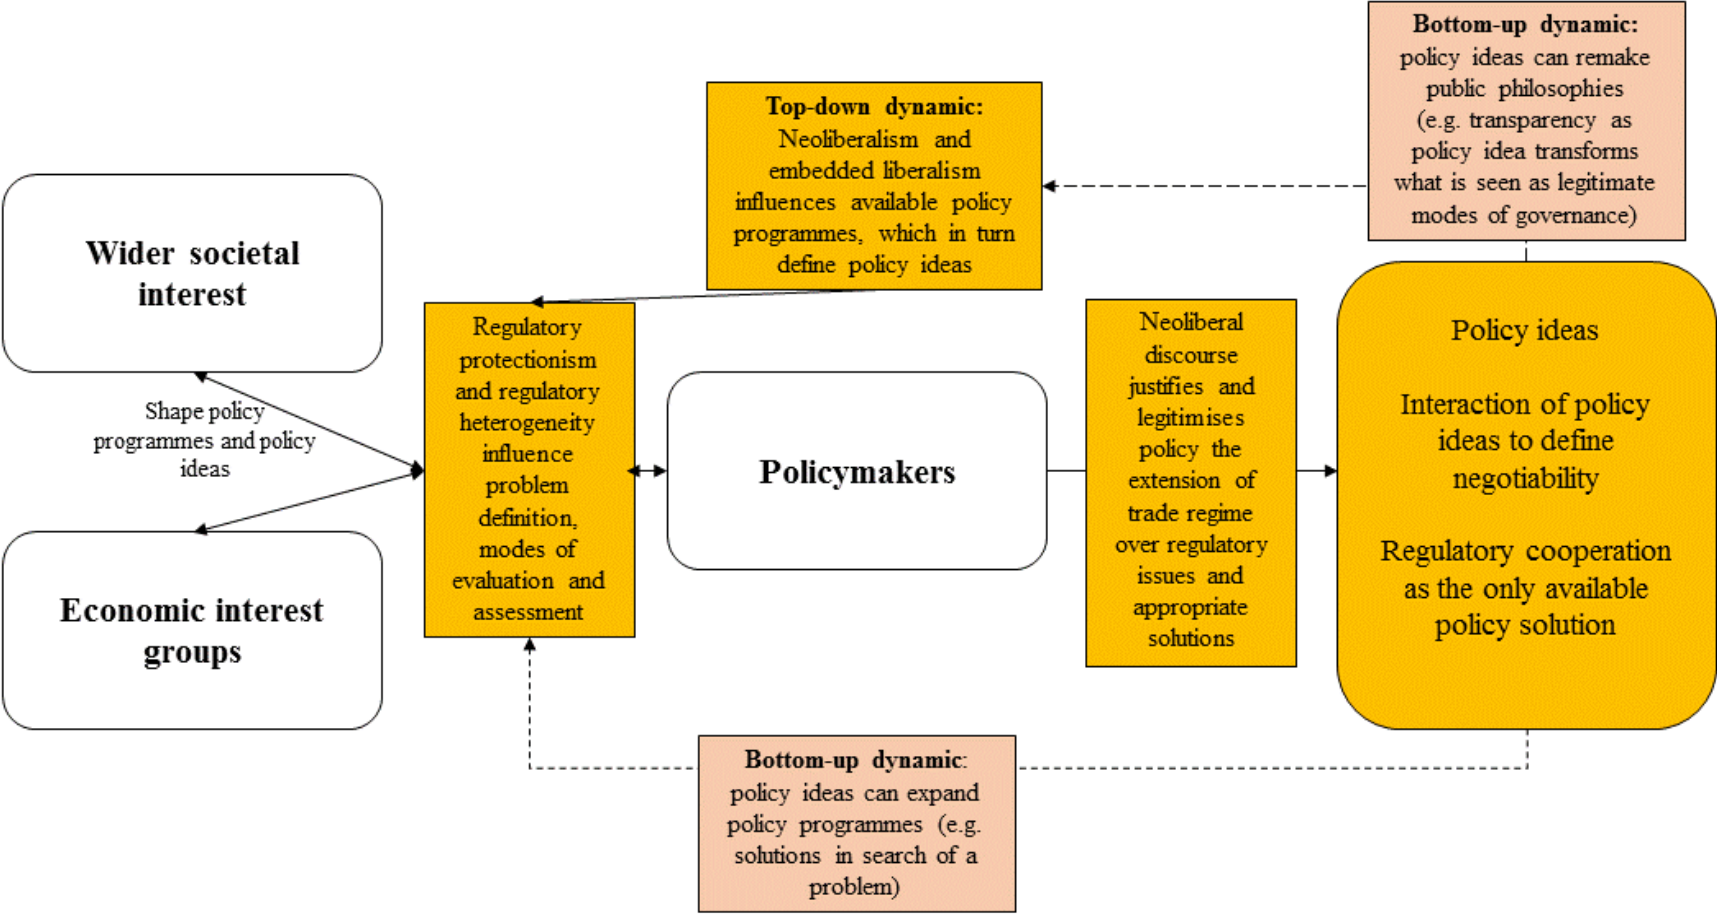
**Bottom-up dynamic:** policy ideas can remake public philosophies (e.g. transparency as policy idea transforms what is seen as legitimate modes of governance)

**Top-down dynamic:** Neoliberalism and embedded liberalism influences available policy programmes, which in turn define policy ideas

**Wider societal interest**

Shape policy programmes and policy ideas

**Economic interest groups**

Regulatory protectionism and regulatory heterogeneity influence problem definition, modes of evaluation and assessment

**Policymakers**

Neoliberal discourse justifies and legitimises policy the extension of trade regime over regulatory issues and appropriate solutions

Policy ideas

Interaction of policy ideas to define negotiability

Regulatory cooperation as the only available policy solution

**Bottom-up dynamic:** policy ideas can expand policy programmes (e.g. solutions in search of a problem)